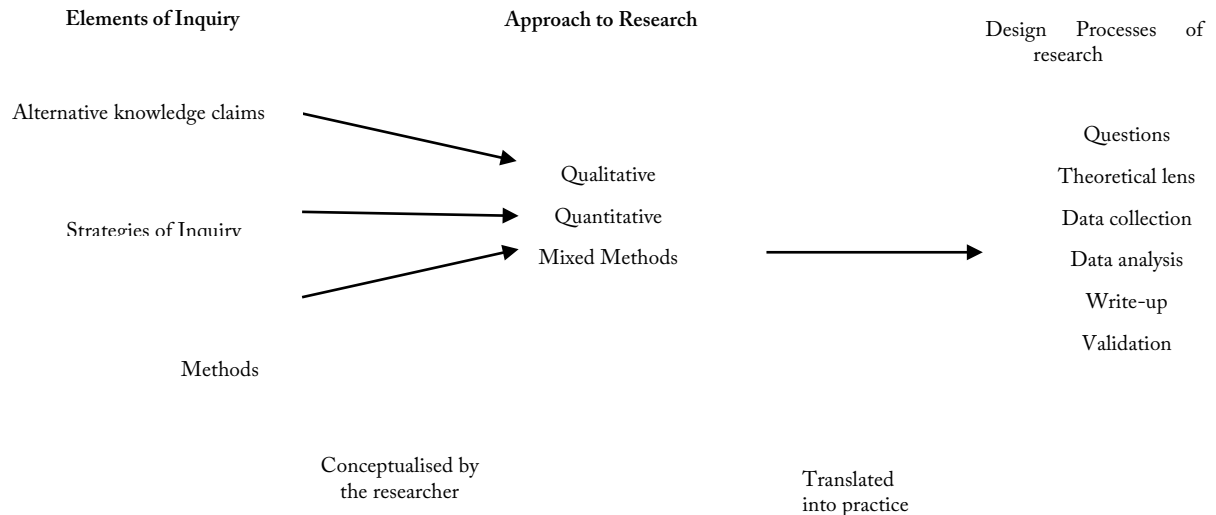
Elements of Inquiry

Approach to Research

Design Processes of research

Alternative knowledge claims

Strategies of Inquiry

Methods

Qualitative

Quantitative

Mixed Methods

Questions

Theoretical lens

Data collection

Data analysis

Write-up

Validation

Conceptualised by the researcher

Translated into practice